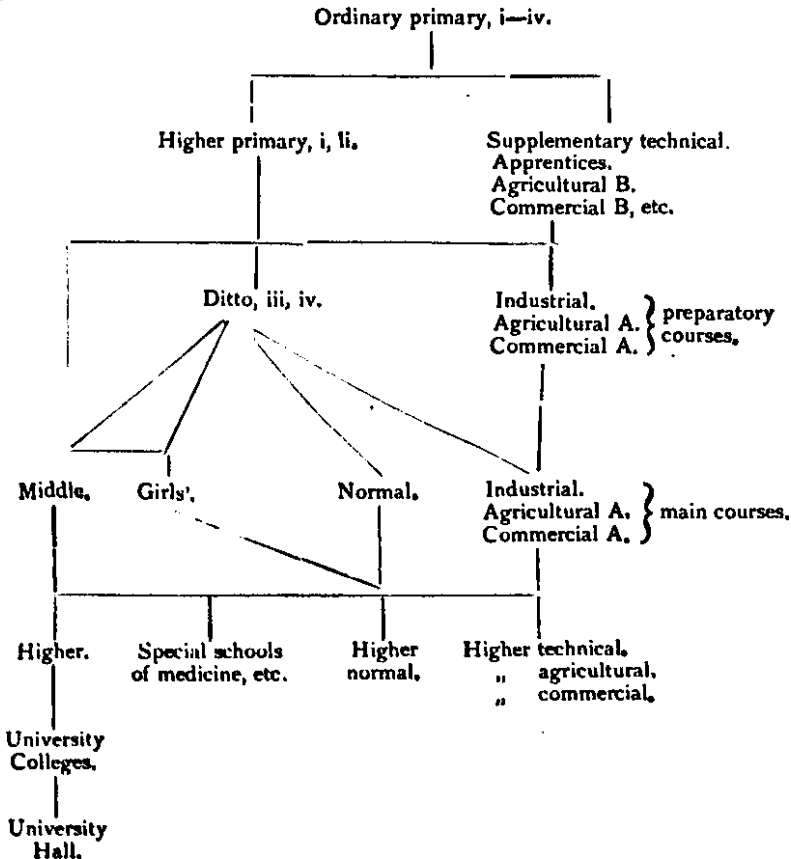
Ordinary primary, i—iv.

Higher primary, i, ii.

Supplementary technical. Apprentices. Agricultural B. Commercial B, etc.

Ditto, iii, iv.

Industrial. Agricultural A. Commercial A. } preparatory courses.

Middle.

Girls'.

Normal.

Industrial. Agricultural A. Commercial A. } main courses.

Higher.

Special schools of medicine, etc.

Higher normal.

Higher technical.
" agricultural.
" commercial.

University Colleges.

University Hall.